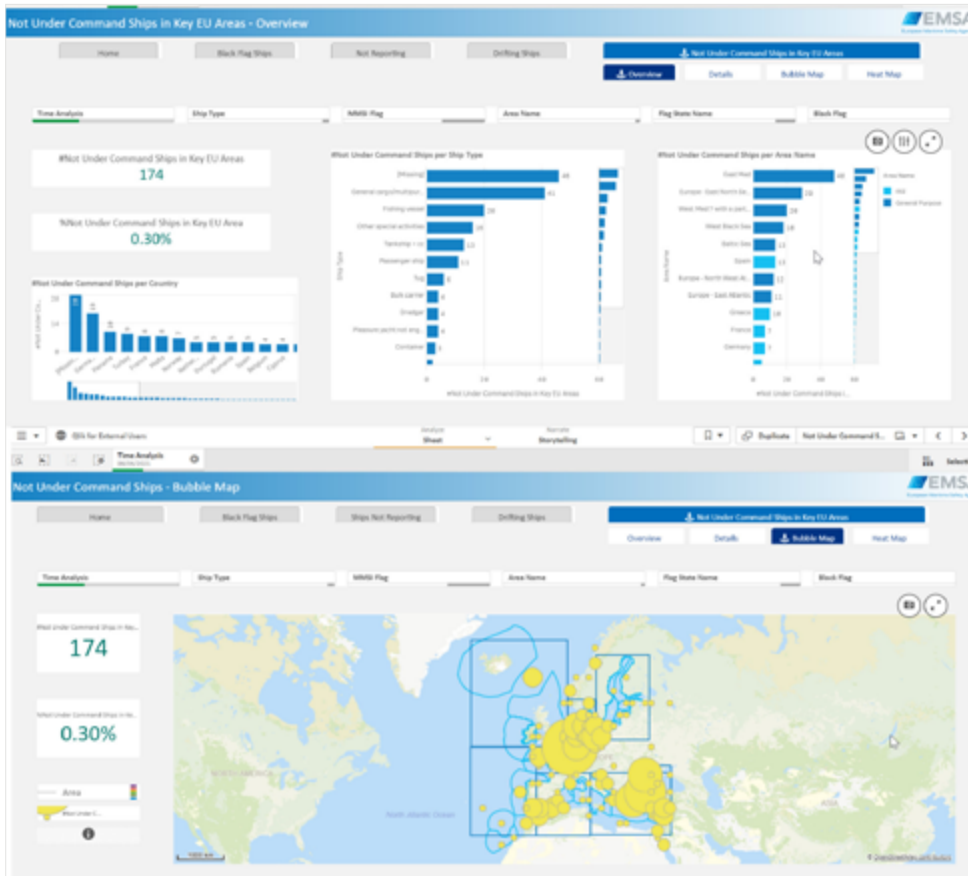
Not Under Command Ships in Key EU Areas - Overview

EMSA

Home | Black Flag Ships | Not Reporting | Drifting Ships | Not Under Command Ships in Key EU Areas

Overview | Details | Bubble Map | Heat Map

Time Analysis | Ship Type | MMSI Flag | Area Name | Flag State Name | Black Flag

#Not Under Command Ships in Key EU Areas
174

%Not Under Command Ships in Key EU Area
0.30%

#Not Under Command Ships per Country

#Not Under Command Ships per Ship Type

[Missing] 48
General cargo/multipur... 41
Fishing vessel 28
Other special activities 23
Tanker/np > cc 13
Passenger ship 11
Tug 6
Bulk carrier 6
Dredger 4
Pleasure yacht not eng... 4
Container 3

Ship Type

0 20 40 60

#Not Under Command Ships in Key EU Areas

#Not Under Command Ships per Area Name

East Med 48
Europe - East North Se... 28
West Med 1 with a part... 28
West Black Sea 18
Baltic Sea 13
Spain 13
Europe - North West At... 12
Europe - East Atlantic 11
Greece 10
France 5
Germany 5

Area Name

Area Name
HNS
General Purpose

0 20 40 60

#Not Under Command Ships i...

QS for External Users

Analyze
Sheet

Narrate
Storytelling

Duplicate | Not Under Command S...

Time Analysis

Select

Not Under Command Ships - Bubble Map

EMSA

Home | Black Flag Ships | Ships Not Reporting | Drifting Ships | Not Under Command Ships in Key EU Areas

Overview | Details | Bubble Map | Heat Map

Time Analysis | Ship Type | MMSI Flag | Area Name | Flag State Name | Black Flag

#Not Under Command Ships in Ke...
174

%Not Under Command Ships in Ke...
0.30%

Area

Not Under C...

NORTH AMERICA

North Atlantic Ocean

© OpenStreetMap contributors